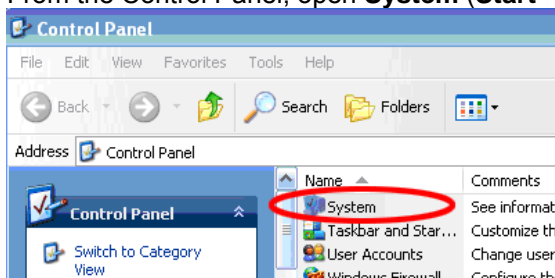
From the Control Panel, open **System** (**Start**

Control Panel

File Edit View Favorites Tools Help

Back Search Folders

Address Control Panel

Control Panel

Switch to Category View

| Name | Comments |
|---|---|
| System | See informat |
| Taskbar and Star... | Customize th |
| User Accounts | Change user |
| Windows Firewall | Configure th |